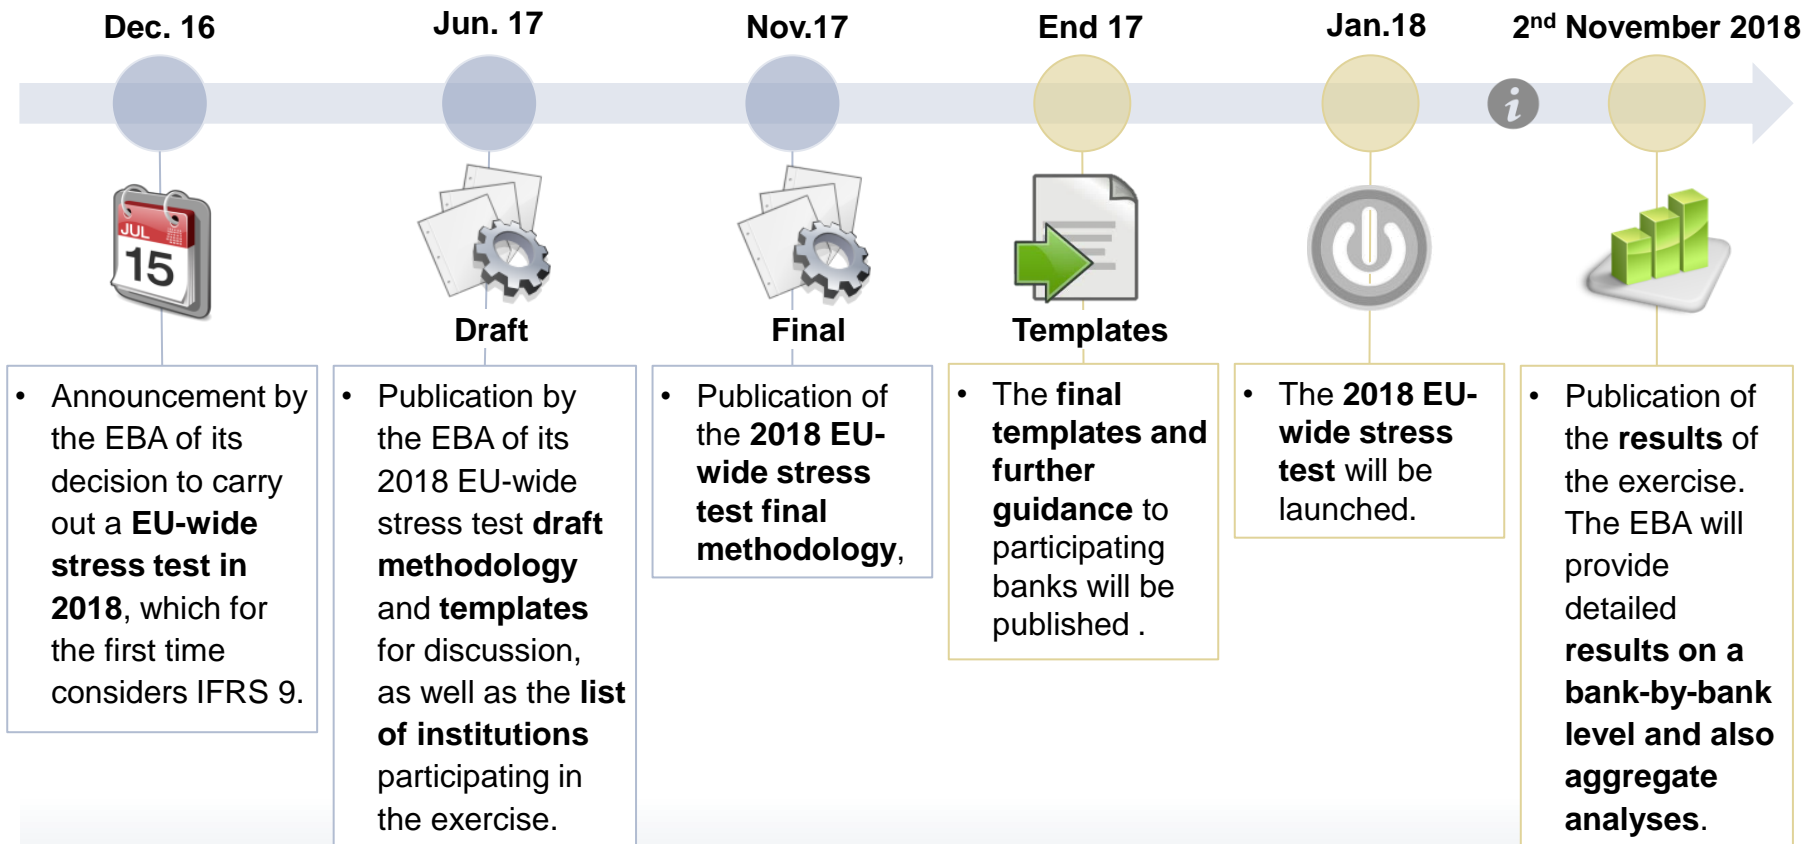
Dec. 16

JUL
15

• Announcement by the EBA of its decision to carry out a EU-wide stress test in 2018, which for the first time considers IFRS 9.

Jun. 17

Draft

• Publication by the EBA of its 2018 EU-wide stress test draft methodology and templates for discussion, as well as the list of institutions participating in the exercise.

Nov.17

Final

• Publication of the 2018 EU-wide stress test final methodology,

End 17

Templates

• The final templates and further guidance to participating banks will be published .

Jan.18

• The 2018 EU-wide stress test will be launched.

$2^{nd}$ November 2018

i

• Publication of the results of the exercise. The EBA will provide detailed results on a bank-by-bank level and also aggregate analyses.